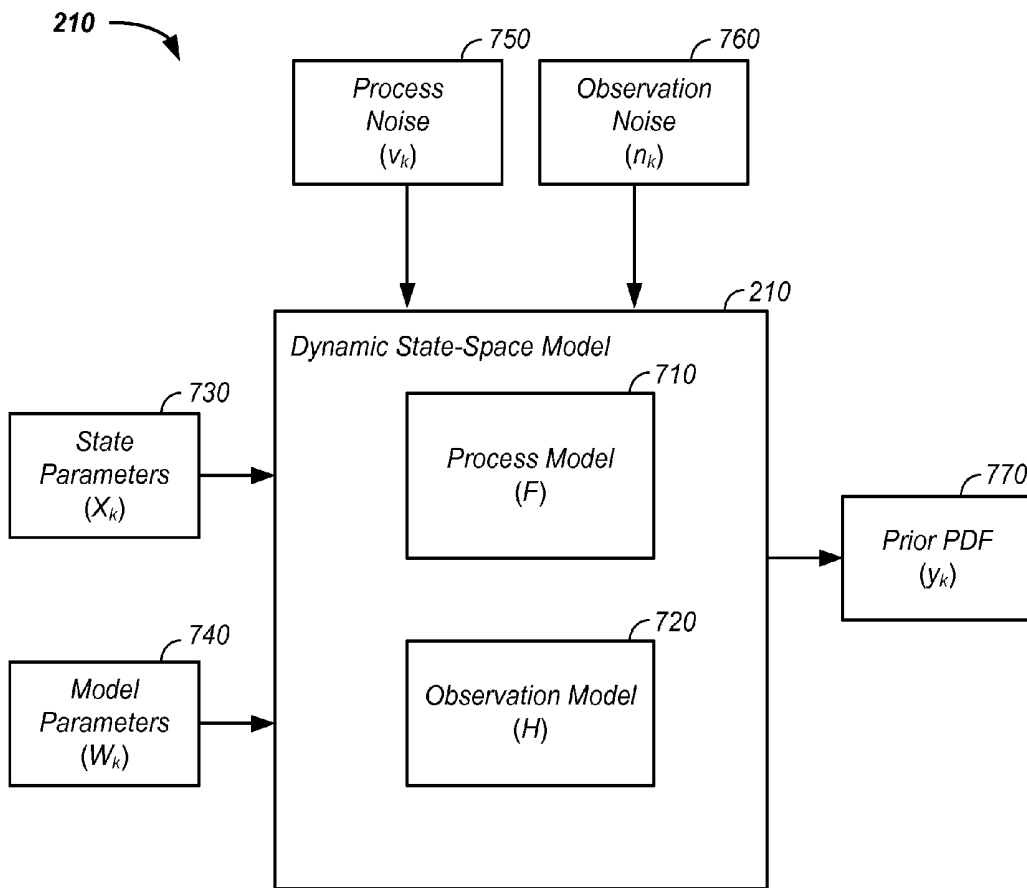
210

750

Process Noise $(v_k)$

760

Observation Noise $(n_k)$

210

Dynamic State-Space Model

710

Process Model $(F)$

720

Observation Model $(H)$

730

State Parameters $(X_k)$

740

Model Parameters $(W_k)$

770

Prior PDF $(y_k)$